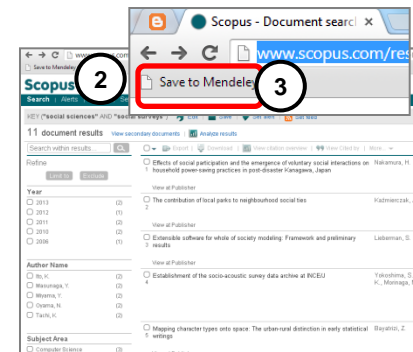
Scopus - Document search
www.scopus.com/re
Save to Mendeley
2
3
Save to Mendeley
Scopus
Search | Alerts
KEY ("social sciences" AND "social surveys")
11 document results View secondary documents | Analyze results
Search within results...
Refine
Limit to | Exclude
Year
2013 (2)
2012 (1)
2011 (2)
2010 (1)
2008 (1)
Author Name
Ito, K. (1)
Masunaga, Y. (1)
Miyama, Y. (1)
Oyama, N. (1)
Tachi, K. (1)
Subject Area
Computer Science (3)
Export | Download | View citation overview | View Cited by | More...
1 Effects of social participation and the emergence of voluntary social interactions on household power-saving practices in post-disaster Kanagawa, Japan — Nakamura, H.
View at Publisher
2 The contribution of local parks to neighbourhood social ties — Kaźmierczak, A.
View at Publisher
3 Extensible software for whole of society modeling: Framework and preliminary results — Lieberman, S.
View at Publisher
4 Establishment of the socio-acoustic survey data archive at INCEU — Yokoshima, S. K., Morinaga, M.
View at Publisher
Mapping character types onto space: The urban-rural distinction in early statistical writings — Bayatrizi, Z.